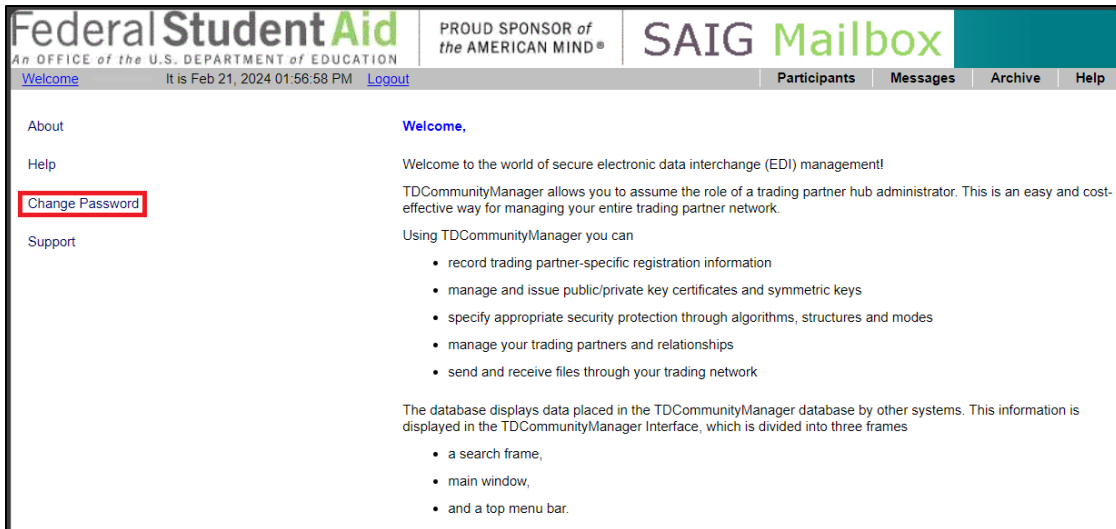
Federal Student Aid
An OFFICE of the U.S. DEPARTMENT of EDUCATION

PROUD SPONSOR of the AMERICAN MIND®

SAIG Mailbox

Welcome It is Feb 21, 2024 01:56:58 PM Logout

Participants Messages Archive Help

About

Help

Change Password

Support

Welcome,

Welcome to the world of secure electronic data interchange (EDI) management!

TDCommunityManager allows you to assume the role of a trading partner hub administrator. This is an easy and cost-effective way for managing your entire trading partner network.

Using TDCommunityManager you can

- record trading partner-specific registration information
- manage and issue public/private key certificates and symmetric keys
- specify appropriate security protection through algorithms, structures and modes
- manage your trading partners and relationships
- send and receive files through your trading network

The database displays data placed in the TDCommunityManager database by other systems. This information is displayed in the TDCommunityManager Interface, which is divided into three frames

- a search frame,
- main window,
- and a top menu bar.